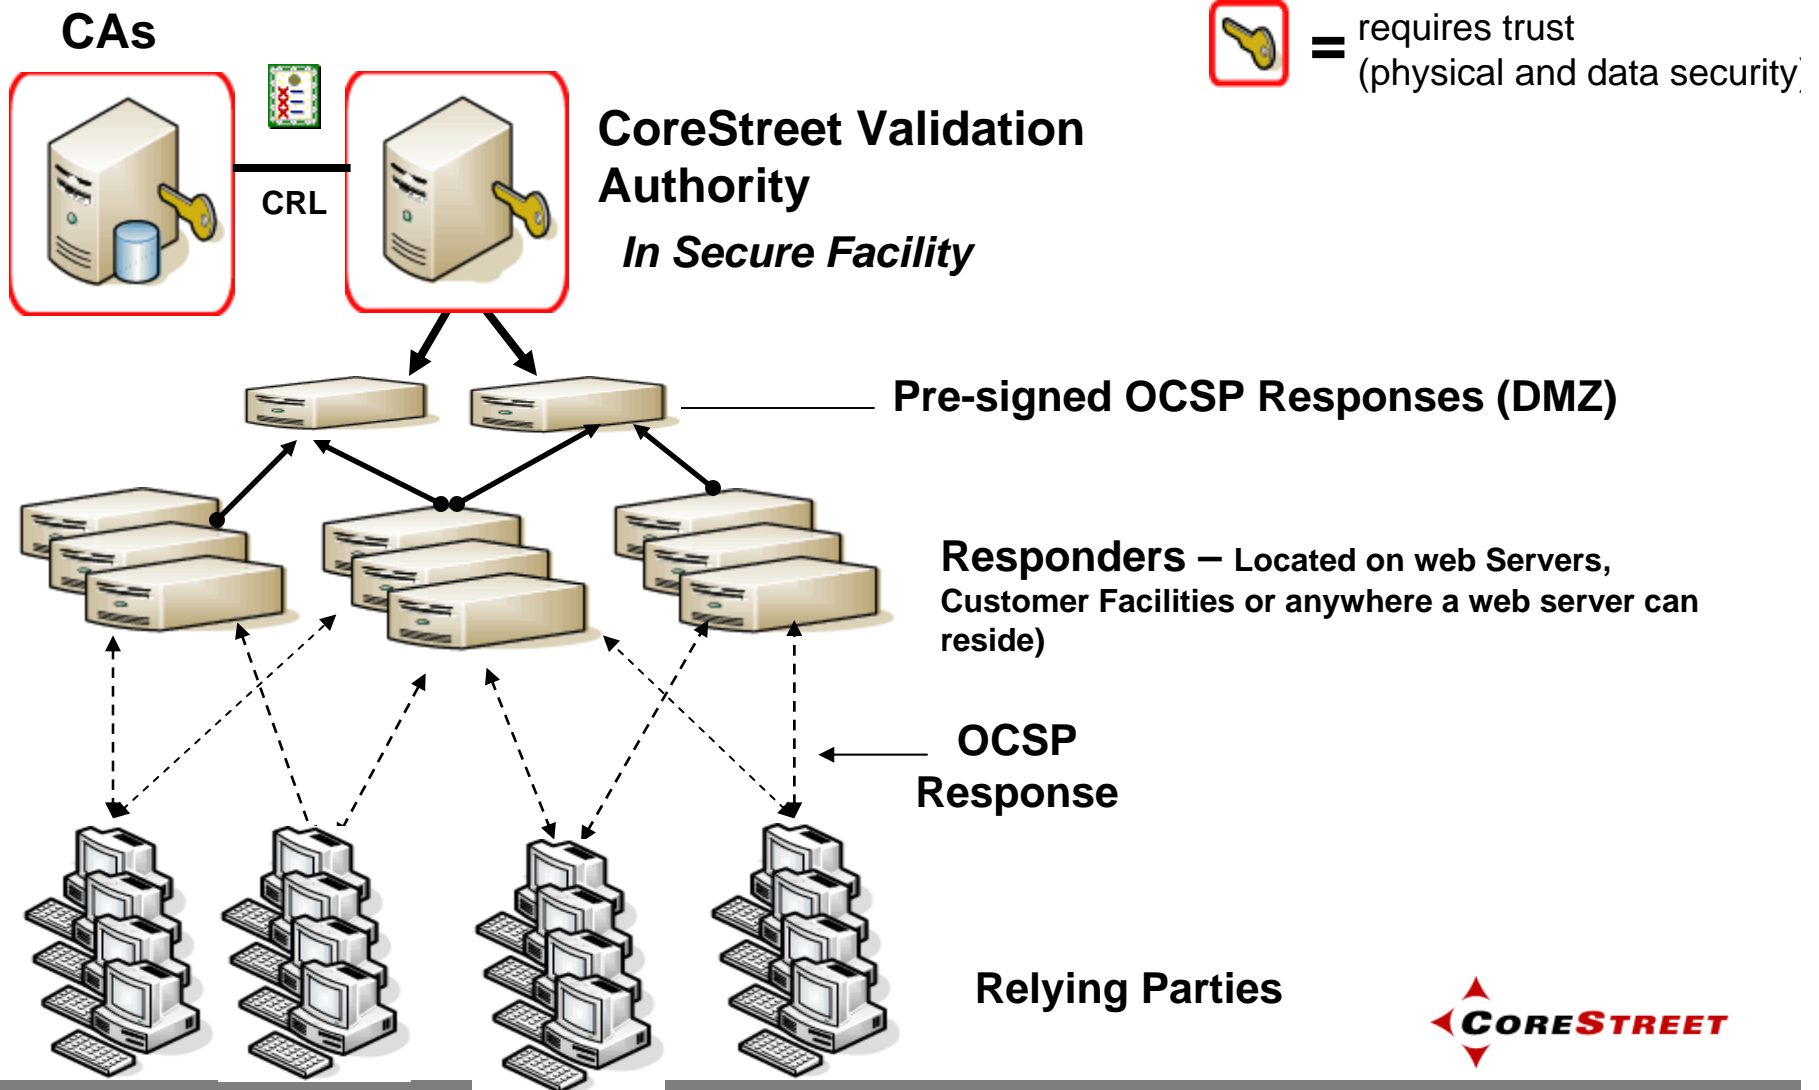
CAs

= requires trust
(physical and data security)

CRL

CoreStreet Validation Authority

In Secure Facility

Pre-signed OCSP Responses (DMZ)

Responders – Located on web Servers, Customer Facilities or anywhere a web server can reside)

OCSP Response

Relying Parties

CORESTREET